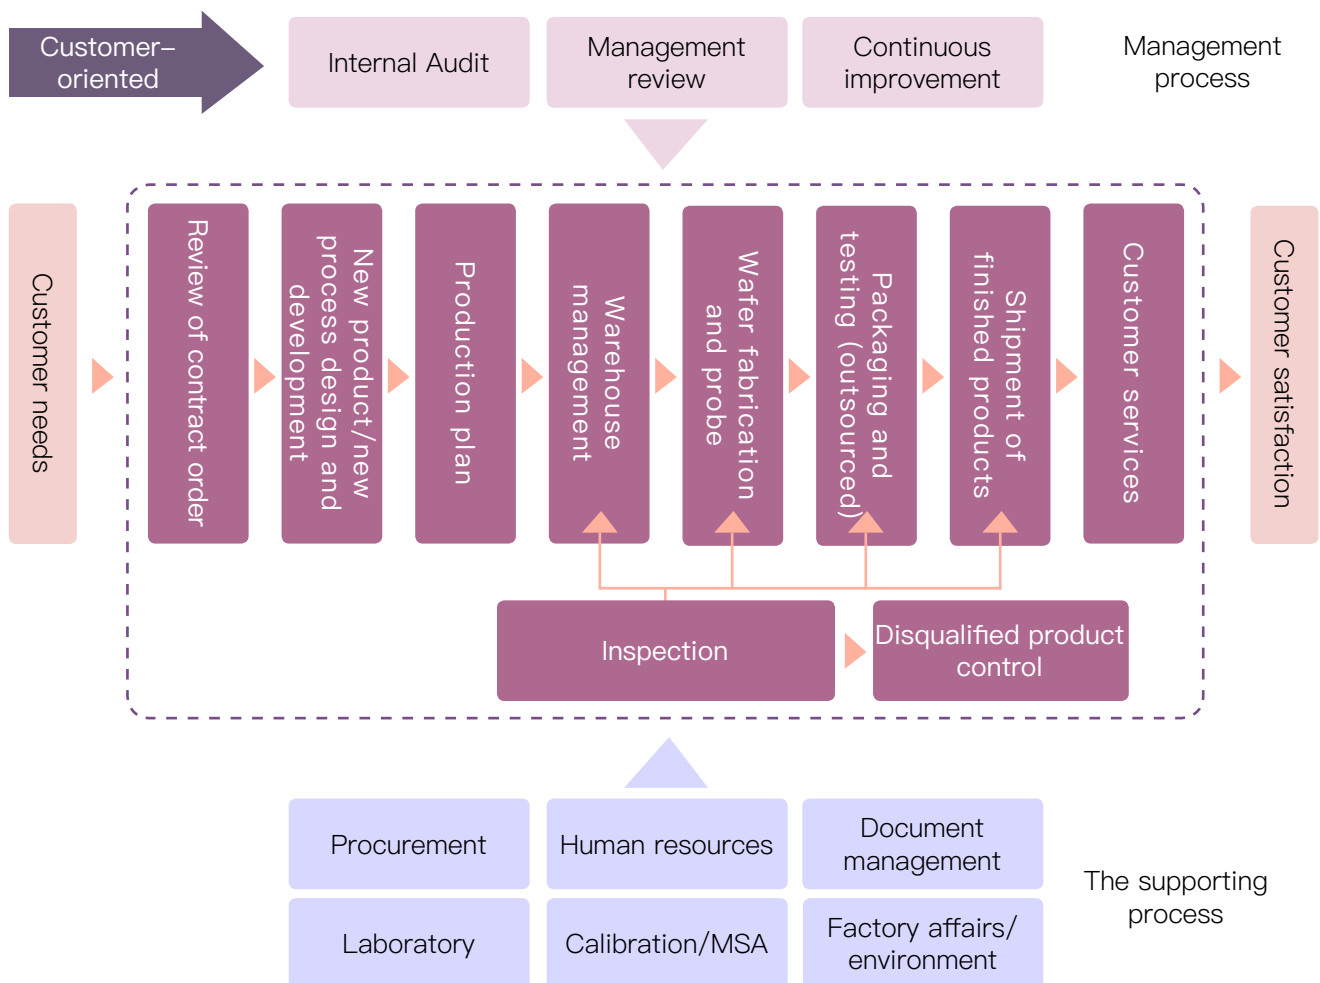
Customer–oriented

Internal Audit

Management review

Continuous improvement

Management process

Customer needs

Review of contract order

New product/new process design and development

Production plan

Warehouse management

Wafer fabrication and probe

Packaging and testing (outsourced)

Shipment of finished products

Customer services

Customer satisfaction

Inspection

Disqualified product control

Procurement

Human resources

Document management

The supporting process

Laboratory

Calibration/MSA

Factory affairs/ environment